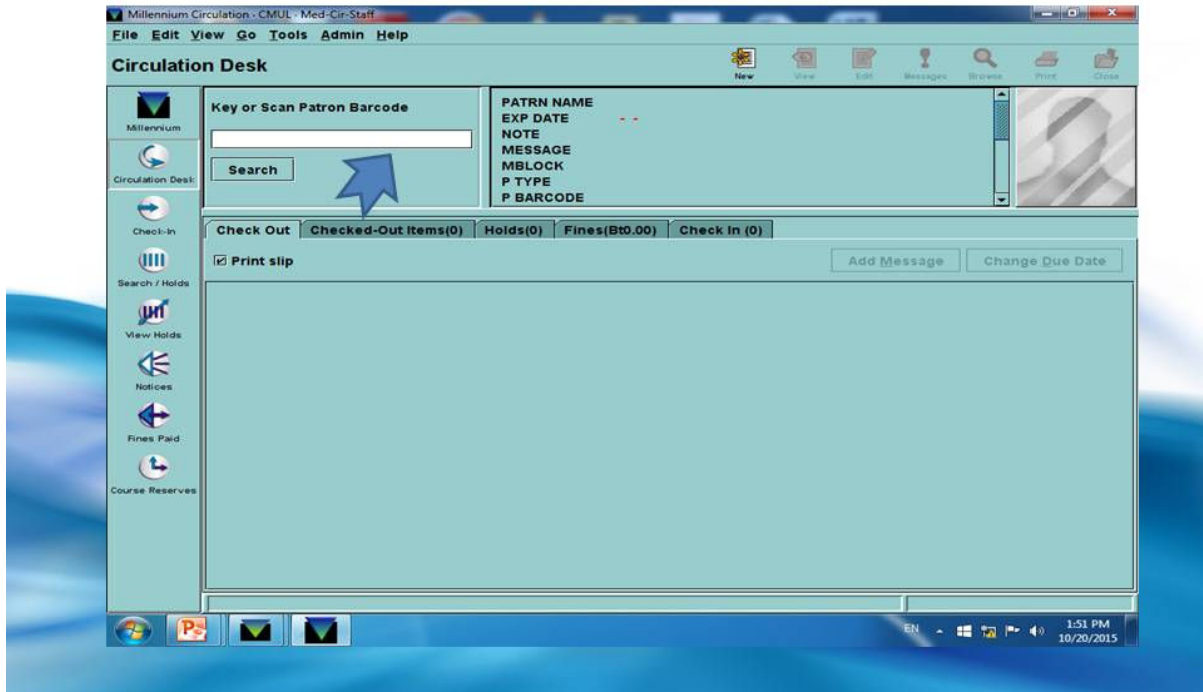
Millennium Circulation - CMUL - Med-Cir-Staff

File Edit View Go Tools Admin Help

Circulation Desk

New View Edit Messages Browse Print Close

Millennium

Circulation Desk

Check-In

Search / Holds

View Holds

Notices

Fines Paid

Course Reserves

Key or Scan Patron Barcode

Search

PATRN NAME
EXP DATE - -
NOTE
MESSAGE
MBLOCK
P TYPE
P BARCODE

| Check Out | Checked-Out Items(0) | Holds(0) | Fines(Bt0.00) | Check In (0) |
|---|---|---|---|---|

☑ Print slip

Add Message

Change Due Date

EN

1:51 PM
10/20/2015